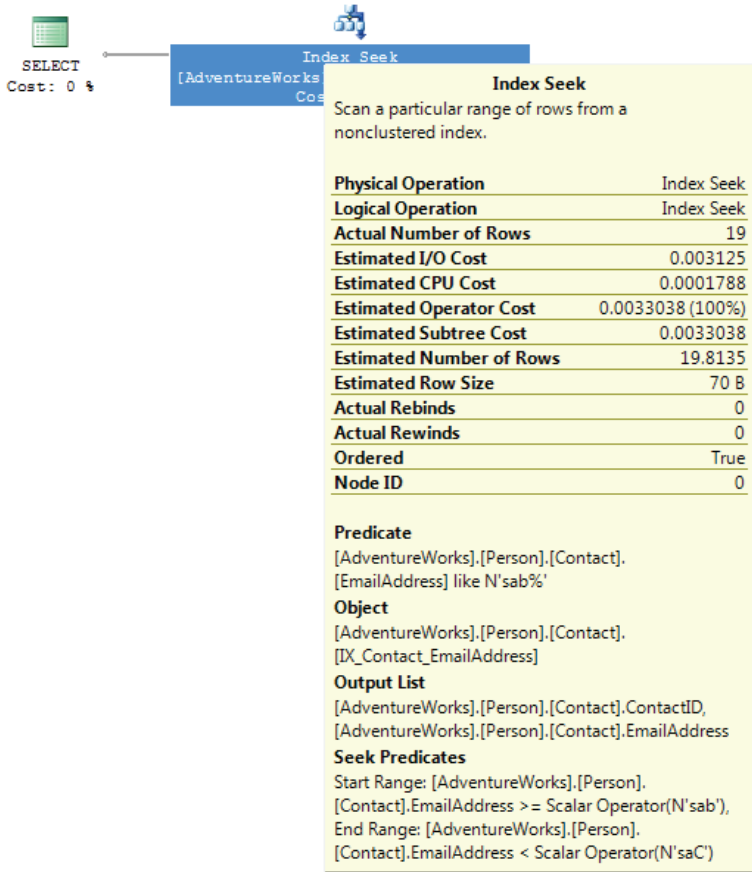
SELECT
Cost: 0 %

Index Seek
[AdventureWorks
Cos

Index Seek
Scan a particular range of rows from a nonclustered index.

| | |
|---|---|
| Physical Operation | Index Seek |
| Logical Operation | Index Seek |
| Actual Number of Rows | 19 |
| Estimated I/O Cost | 0.003125 |
| Estimated CPU Cost | 0.0001788 |
| Estimated Operator Cost | 0.0033038 (100%) |
| Estimated Subtree Cost | 0.0033038 |
| Estimated Number of Rows | 19.8135 |
| Estimated Row Size | 70 B |
| Actual Rebinds | 0 |
| Actual Rewinds | 0 |
| Ordered | True |
| Node ID | 0 |

Predicate
[AdventureWorks].[Person].[Contact].[EmailAddress] like N'sab%'
Object
[AdventureWorks].[Person].[Contact].[IX_Contact_EmailAddress]
Output List
[AdventureWorks].[Person].[Contact].ContactID, [AdventureWorks].[Person].[Contact].EmailAddress
Seek Predicates
Start Range: [AdventureWorks].[Person].[Contact].EmailAddress >= Scalar Operator(N'sab'), End Range: [AdventureWorks].[Person].[Contact].EmailAddress < Scalar Operator(N'saC')